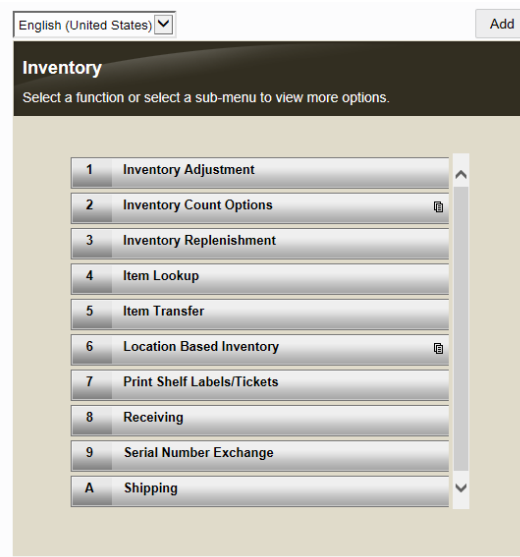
English (United States)

Add

Inventory

Select a function or select a sub-menu to view more options.

| | |
|---|---|
| 1 | Inventory Adjustment |
| 2 | Inventory Count Options |
| 3 | Inventory Replenishment |
| 4 | Item Lookup |
| 5 | Item Transfer |
| 6 | Location Based Inventory |
| 7 | Print Shelf Labels/Tickets |
| 8 | Receiving |
| 9 | Serial Number Exchange |
| A | Shipping |